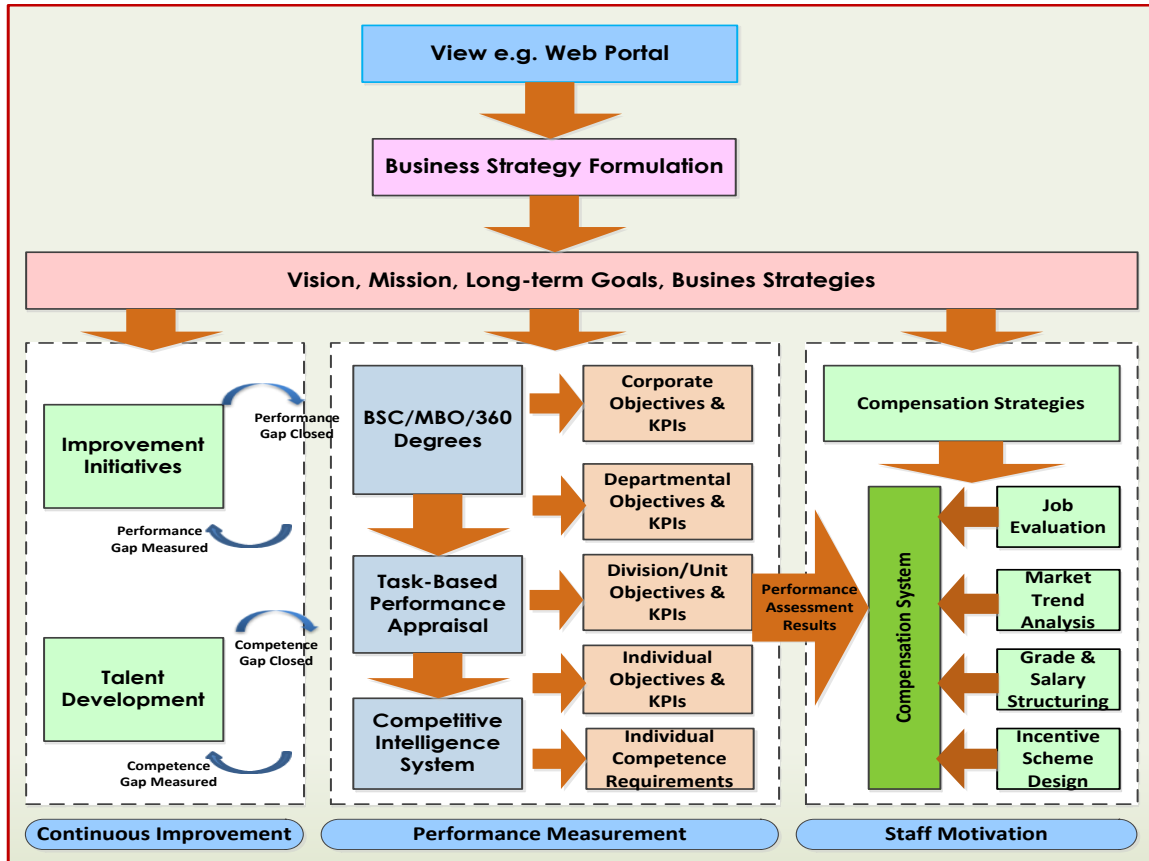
View e.g. Web Portal

Business Strategy Formulation

Vision, Mission, Long-term Goals, Busines Strategies

Improvement Initiatives

Performance Gap Closed

Performance Gap Measured

Talent Development

Competence Gap Closed

Competence Gap Measured

BSC/MBO/360 Degrees

Corporate Objectives & KPIs

Departmental Objectives & KPIs

Task-Based Performance Appraisal

Division/Unit Objectives & KPIs

Individual Objectives & KPIs

Competitive Intelligence System

Individual Competence Requirements

Performance Assessment Results

Compensation Strategies

Compensation System

Job Evaluation

Market Trend Analysis

Grade & Salary Structuring

Incentive Scheme Design

Continuous Improvement

Performance Measurement

Staff Motivation